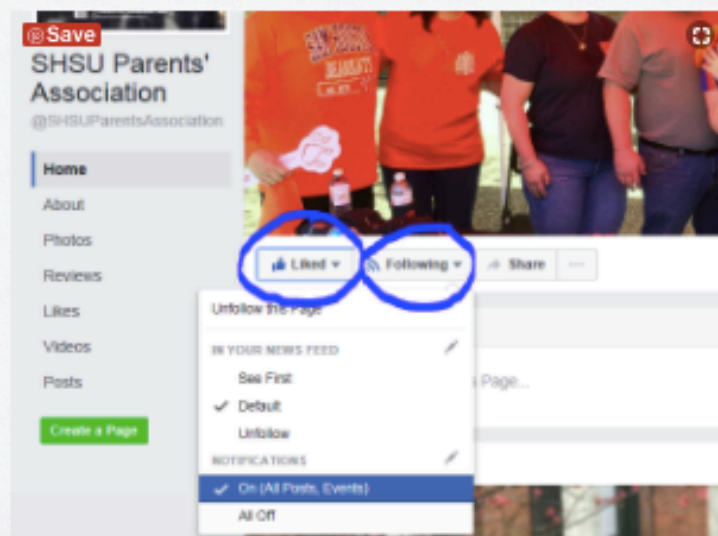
Save

SHSU Parents' Association

@SHSUParentsAssociation

Home

About

Photos

Reviews

Likes

Videos

Posts

Create a Page

Liked

Following

Share

···

Unfollow this Page

IN YOUR NEWS FEED

See First

Default

Unfollow

NOTIFICATIONS

On (All Posts, Events)

All Off

s Page...